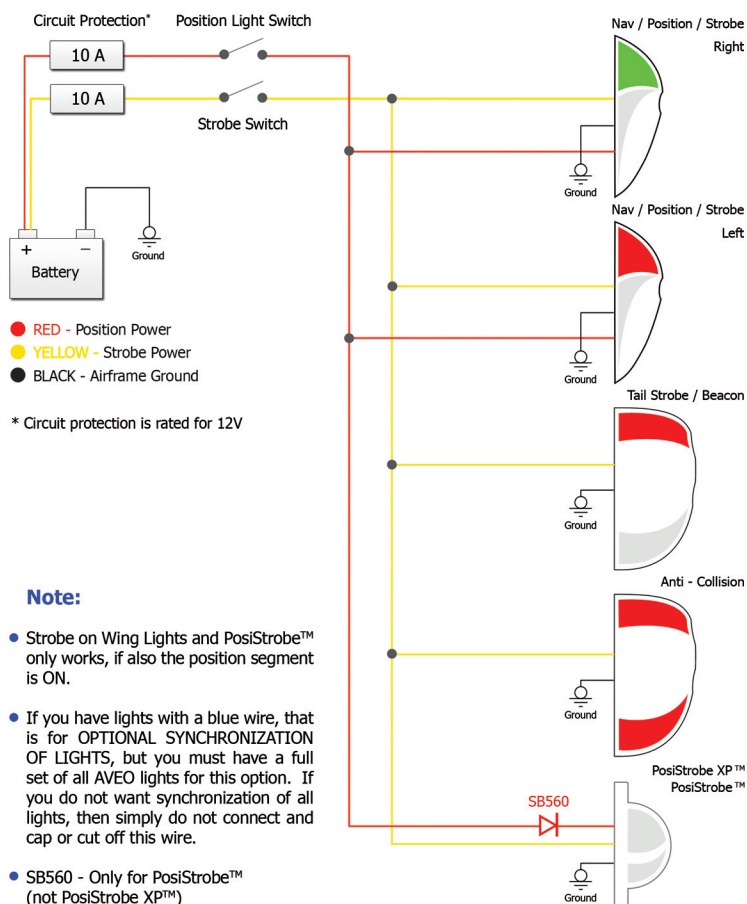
Circuit Protection*

Position Light Switch

10 A

10 A

Strobe Switch

Battery

Ground

RED - Position Power
YELLOW - Strobe Power
BLACK - Airframe Ground

* Circuit protection is rated for 12V

Nav / Position / Strobe
Right

Ground

Nav / Position / Strobe
Left

Ground

Tail Strobe / Beacon

Ground

Anti - Collision

Ground

PosiStrobe XP™
PosiStrobe™

SB560

Ground

**Note:**

- Strobe on Wing Lights and PosiStrobe™ only works, if also the position segment is ON.
- If you have lights with a blue wire, that is for OPTIONAL SYNCHRONIZATION OF LIGHTS, but you must have a full set of all AVEO lights for this option. If you do not want synchronization of all lights, then simply do not connect and cap or cut off this wire.
- SB560 - Only for PosiStrobe™ (not PosiStrobe XP™)